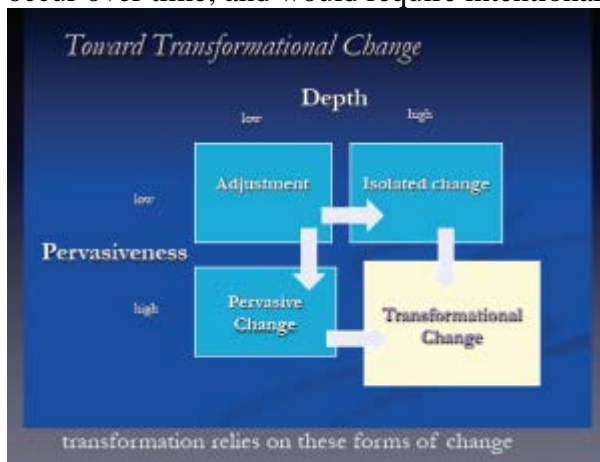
occur over time, and would require intentional

Toward Transformational Change

Depth

low

high

low

Adjustment

Isolated change

Pervasiveness

high

Pervasive Change

Transformational Change

transformation relies on these forms of change